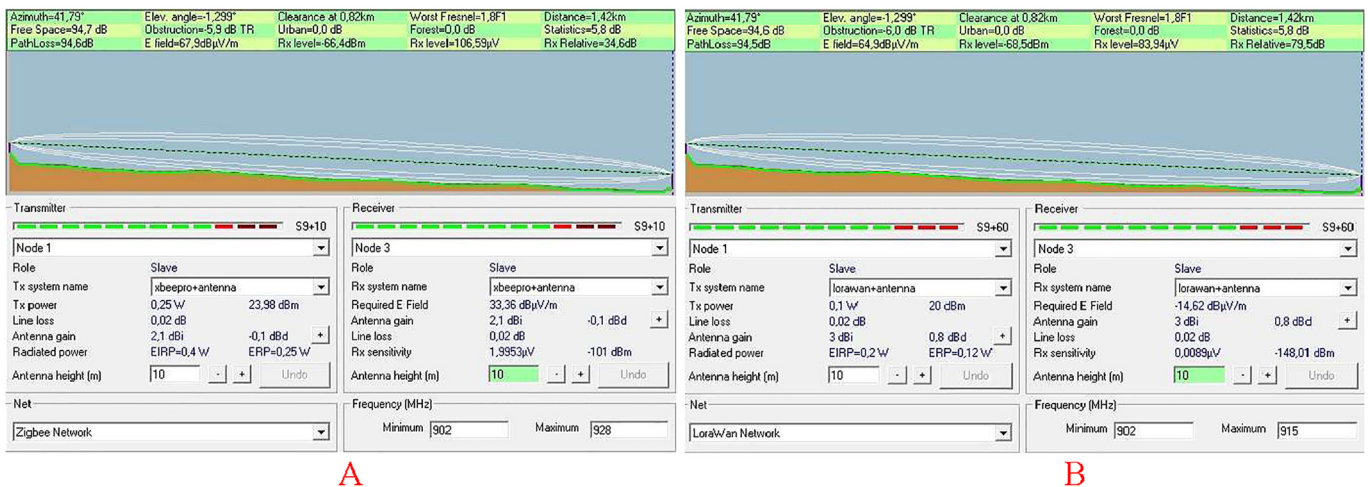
Azimuth=41,79° Elev. angle=-1,299° Clearance at 0,82km Worst Fresnel=1,8F1 Distance=1,42km
Free Space=94,7 dB Obstruction=-5,9 dB TR Urban=0,0 dB Forest=0,0 dB Statistics=5,8 dB
PathLoss=94,6dB E field=67,9dBµV/m Rx level=-66,4dBm Rx level=106,59µV Rx Relative=34,6dB

Transmitter
S9+10
Node 1
Role Slave
Tx system name xbeepro+antenna
Tx power 0,25 W 23,98 dBm
Line loss 0,02 dB
Antenna gain 2,1 dBi -0,1 dBd +
Radiated power EIRP=0,4 W ERP=0,25 W
Antenna height (m) 10 - + Undo

Receiver
S9+10
Node 3
Role Slave
Rx system name xbeepro+antenna
Required E Field 33,36 dBµV/m
Antenna gain 2,1 dBi -0,1 dBd +
Line loss 0,02 dB
Rx sensitivity 1,9953µV -101 dBm
Antenna height (m) 10 - + Undo

Net
Zigbee Network

Frequency (MHz)
Minimum 902 Maximum 928

A

Azimuth=41,79° Elev. angle=-1,299° Clearance at 0,82km Worst Fresnel=1,8F1 Distance=1,42km
Free Space=94,6 dB Obstruction=-6,0 dB TR Urban=0,0 dB Forest=0,0 dB Statistics=5,8 dB
PathLoss=94,5dB E field=64,9dBµV/m Rx level=-68,5dBm Rx level=83,94µV Rx Relative=79,5dB

Transmitter
S9+60
Node 1
Role Slave
Tx system name lorawan+antenna
Tx power 0,1 W 20 dBm
Line loss 0,02 dB
Antenna gain 3 dBi 0,8 dBd +
Radiated power EIRP=0,2 W ERP=0,12 W
Antenna height (m) 10 - + Undo

Receiver
S9+60
Node 3
Role Slave
Rx system name lorawan+antenna
Required E Field -14,62 dBµV/m
Antenna gain 3 dBi 0,8 dBd +
Line loss 0,02 dB
Rx sensitivity 0,0089µV -148,01 dBm
Antenna height (m) 10 - + Undo

Net
LoraWan Network

Frequency (MHz)
Minimum 902 Maximum 915

B